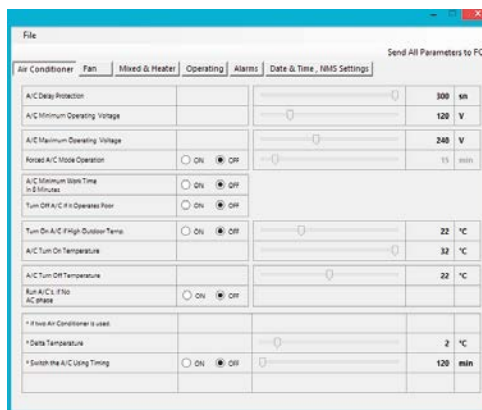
File

Send All Parameters to FC

Air Conditioner | Fan | Mixed & Heater | Operating | Alarms | Date & Time , NMS Settings

A/C Delay Protection 300 sn

A/C Minimum Operating Voltage 120 V

A/C Maximum Operating Voltage 240 V

Forced A/C Mode Operation ON OFF 15 min

A/C Minimum Work Time In 0 Minutes ON OFF

Turn Off A/C If it Operates Poor ON OFF

Turn On A/C If High Outdoor Temp. ON OFF 22 °C

A/C Turn On Temperature 32 °C

A/C Turn Off Temperature 22 °C

Run A/C's, If No AC phase ON OFF

* If two Air Conditioner is used

* Delta Temperature 2 °C

* Switch the A/C Using Timing ON OFF 120 min